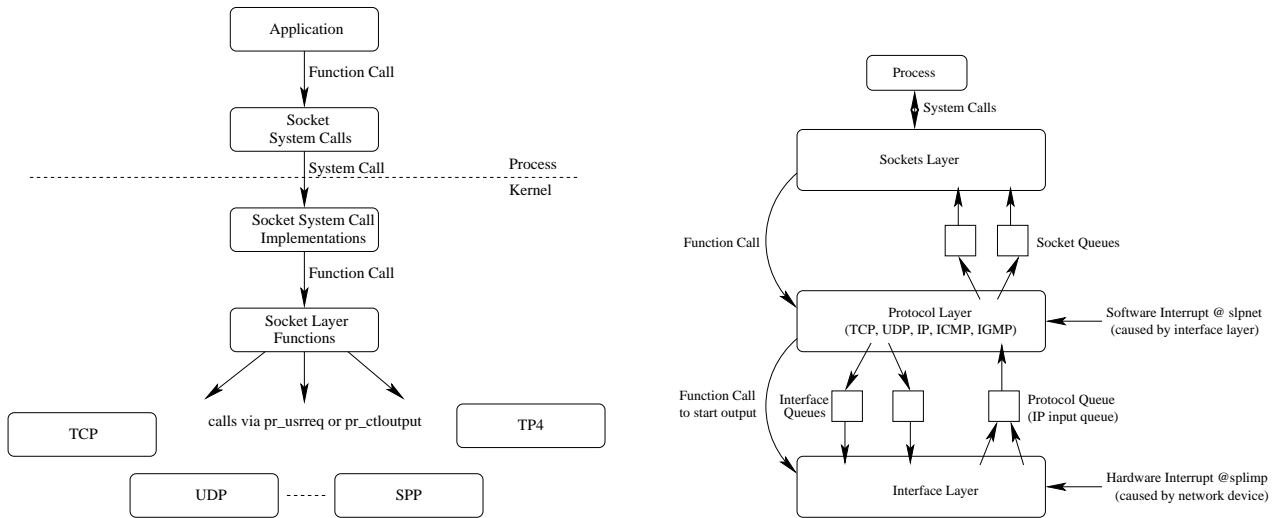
Application

Function Call

Socket
System Calls

System Call

Process

Kernel

Socket System Call
Implementations

Function Call

Socket Layer
Functions

calls via pr_usrreq or pr_ctloutput

TCP

TP4

UDP

SPP

Process

System Calls

Sockets Layer

Function Call

Socket Queues

Protocol Layer
(TCP, UDP, IP, ICMP, IGMP)

Software Interrupt @ slpnet
(caused by interface layer)

Function Call
to start output

Interface
Queues

Protocol Queue
(IP input queue)

Interface Layer

Hardware Interrupt @splimp
(caused by network device)